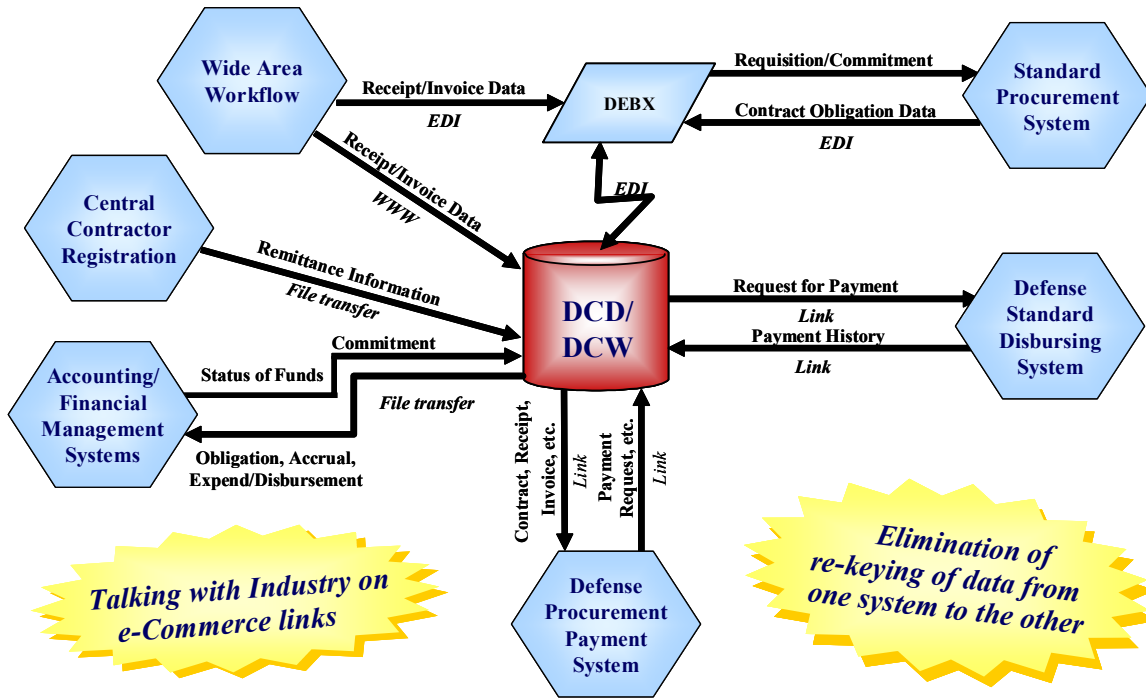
Wide Area Workflow

Receipt/Invoice Data

EDI

DEBX

Requisition/Commitment

Contract Obligation Data

EDI

Standard Procurement System

Receipt/Invoice Data

WWW

EDI

Central Contractor Registration

Remittance Information

File transfer

DCD/ DCW

Request for Payment

Link

Payment History

Link

Defense Standard Disbursing System

Commitment

Status of Funds

Accounting/ Financial Management Systems

File transfer

Obligation, Accrual, Expend/Disbursement

Contract, Receipt, Invoice, etc.

Link

Payment Request, etc.

Link

Defense Procurement Payment System

Talking with Industry on e-Commerce links

Elimination of re-keying of data from one system to the other